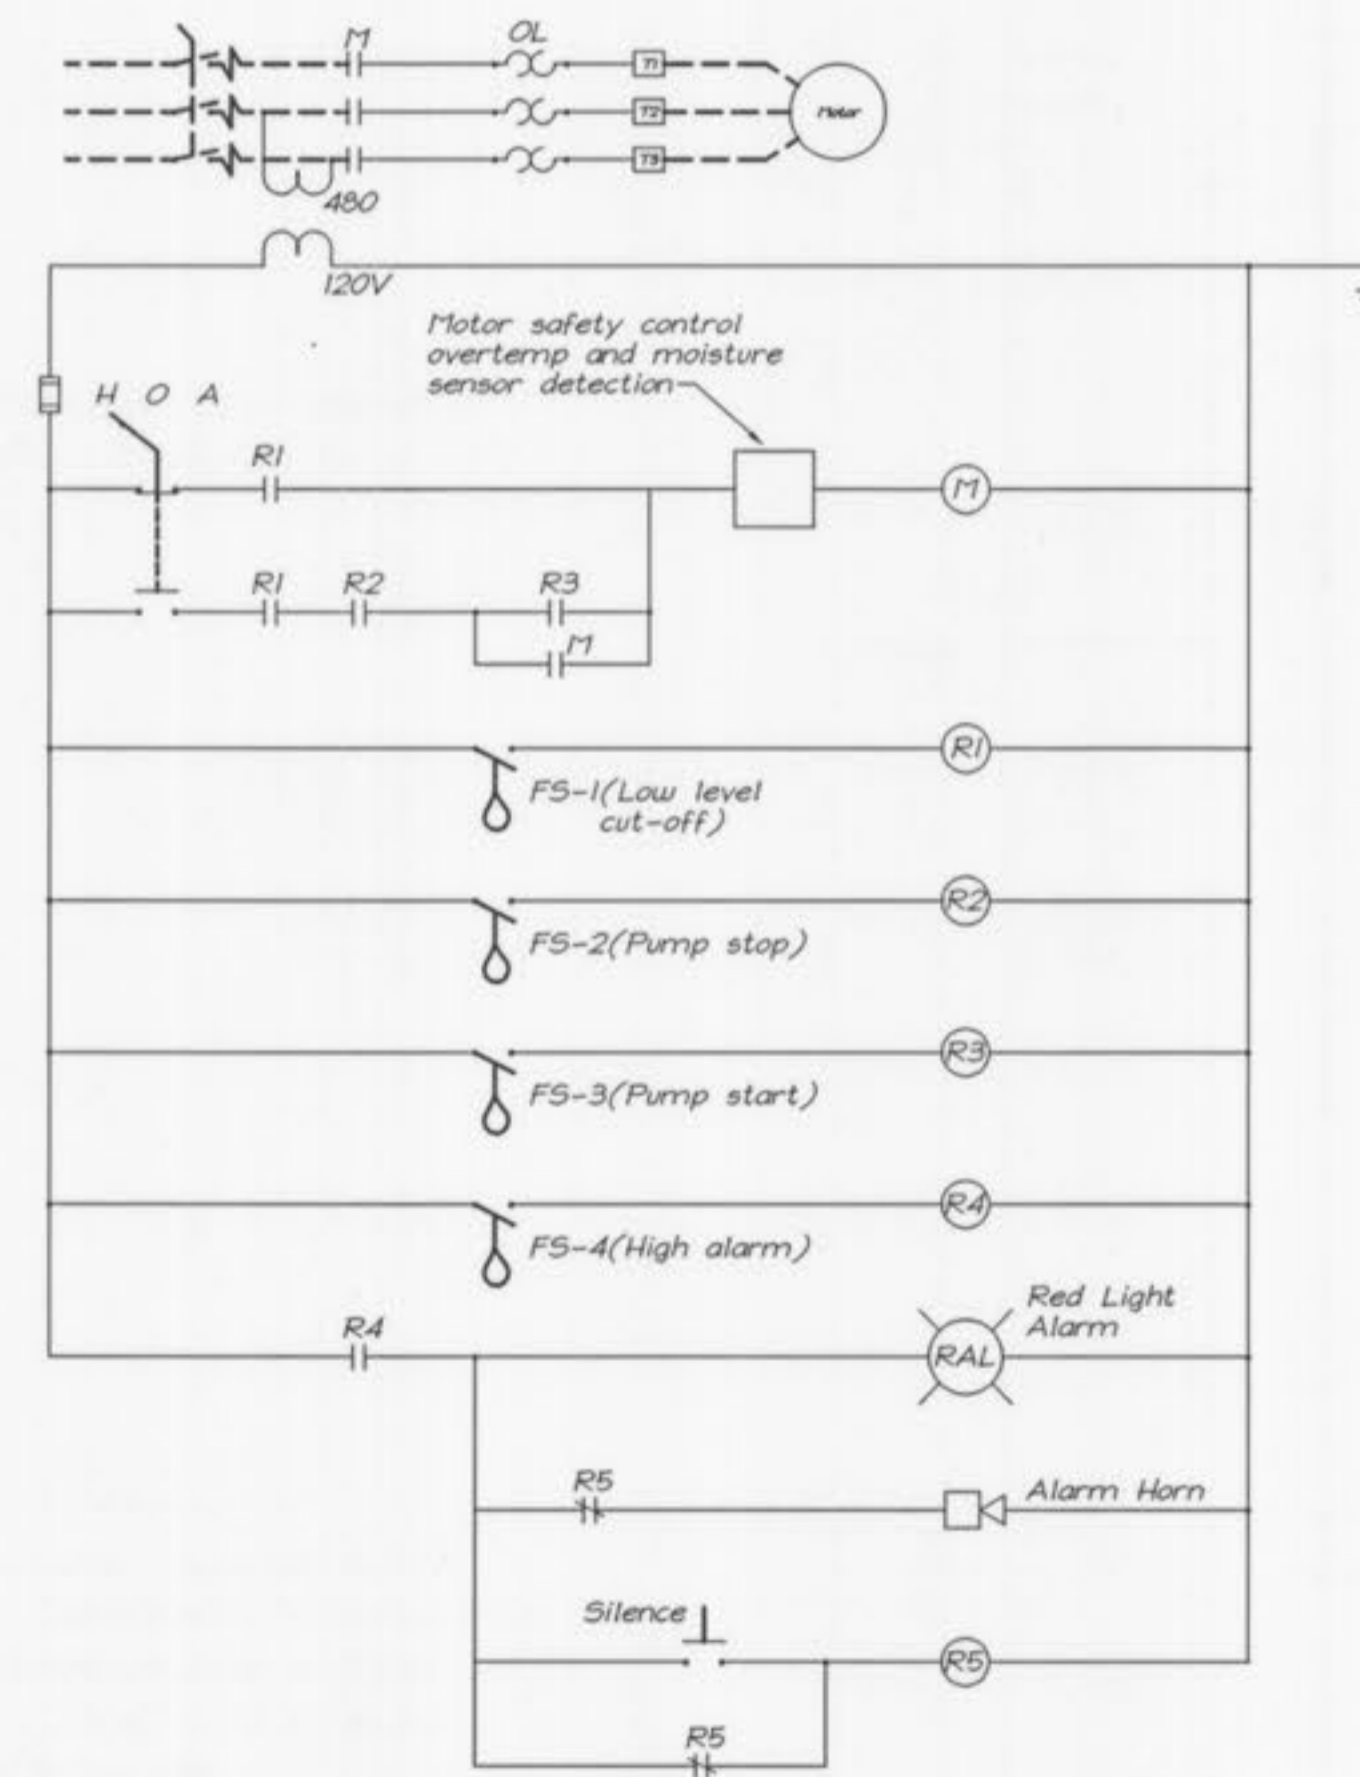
M
OL
T1
T2
T3
Motor
480
120V
Motor safety control overtemp and moisture sensor detection
H O A
R1
M
R1
R2
R3
M
R1
FS-1(Low level cut-off)
R2
FS-2(Pump stop)
R3
FS-3(Pump start)
R4
FS-4(High alarm)
R4
Red Light Alarm
RAL
R5
Alarm Horn
Silence
R5
R5